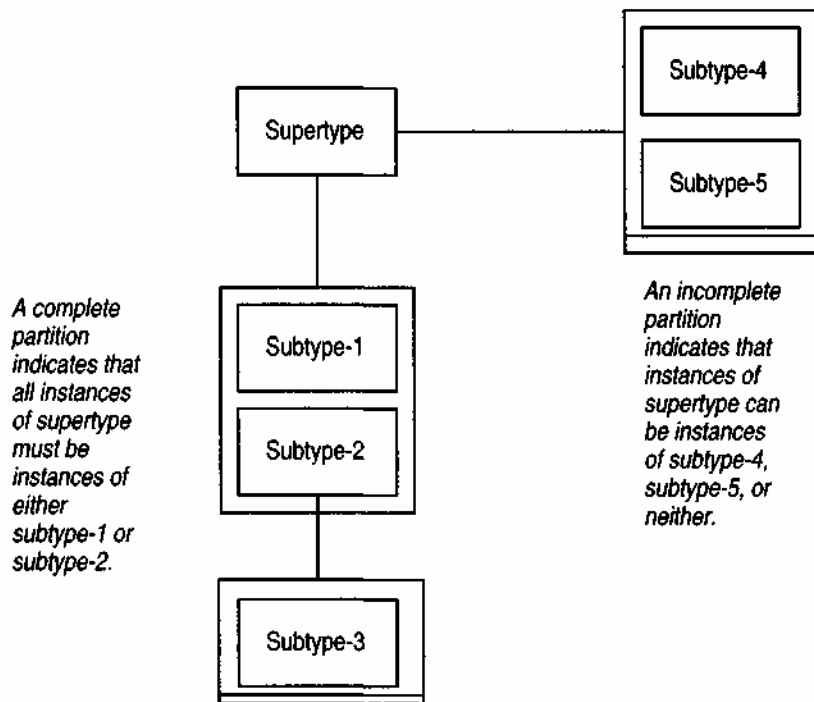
Supertype

Subtype-4

Subtype-5

A complete partition indicates that all instances of supertype must be instances of either subtype-1 or subtype-2.

Subtype-1

Subtype-2

An incomplete partition indicates that instances of supertype can be instances of subtype-4, subtype-5, or neither.

Subtype-3